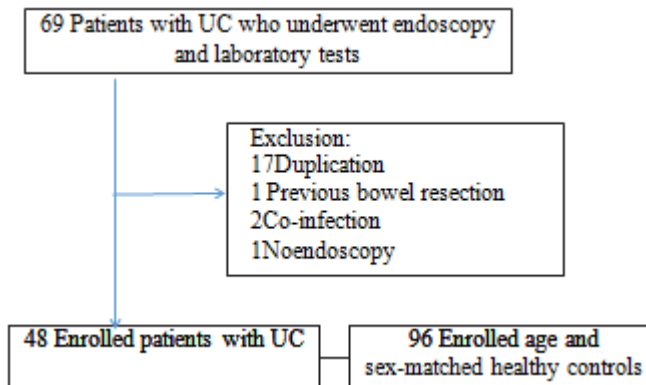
69 Patients with UC who underwent endoscopy and laboratory tests

Exclusion:
17Duplication
1 Previous bowel resection
2Co-infection
1Noendoscopy

48 Enrolled patients with UC

96 Enrolled age and sex-matched healthy controls